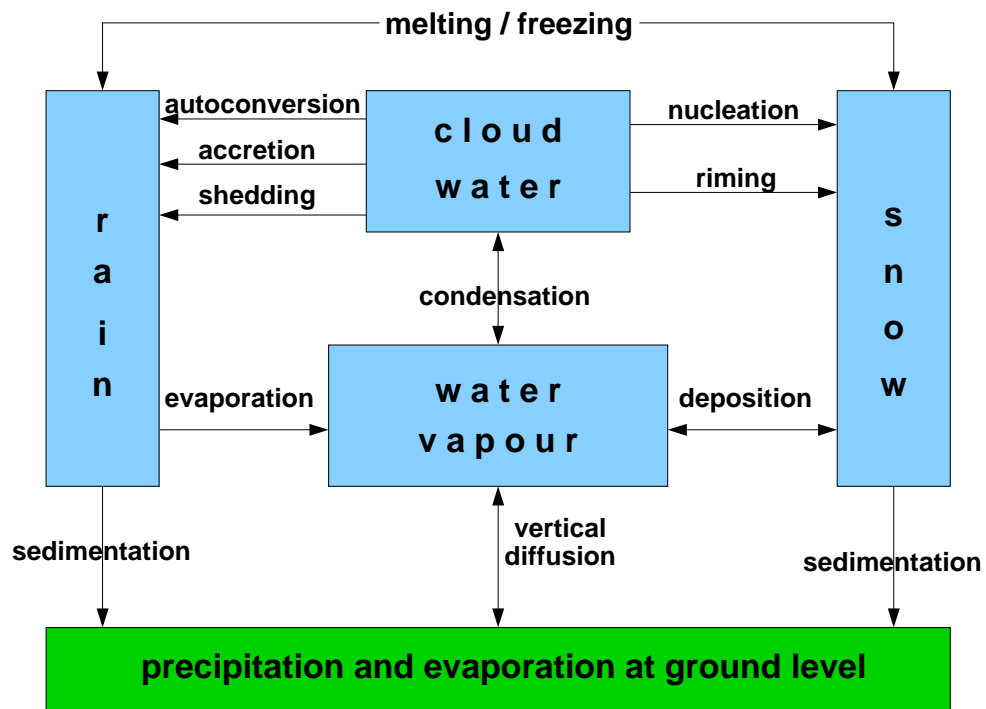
melting / freezing

r
a
i
n

autoconversion

accretion

shedding

cloud
water

nucleation

riming

s
n
o
w

condensation

evaporation

water
vapour

deposition

sedimentation

vertical
diffusion

sedimentation

precipitation and evaporation at ground level